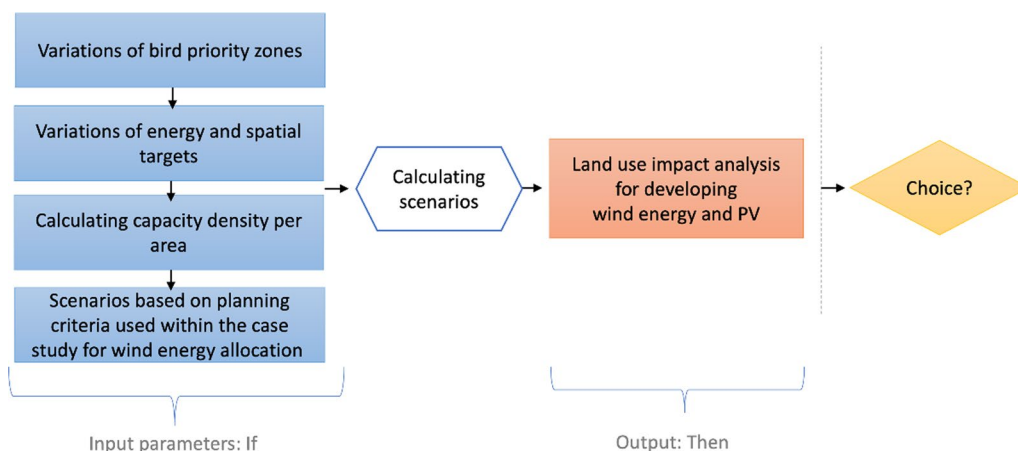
Variations of bird priority zones

Variations of energy and spatial targets

Calculating capacity density per area

Scenarios based on planning criteria used within the case study for wind energy allocation

Calculating scenarios

Land use impact analysis for developing wind energy and PV

Choice?

Input parameters: If

Output: Then